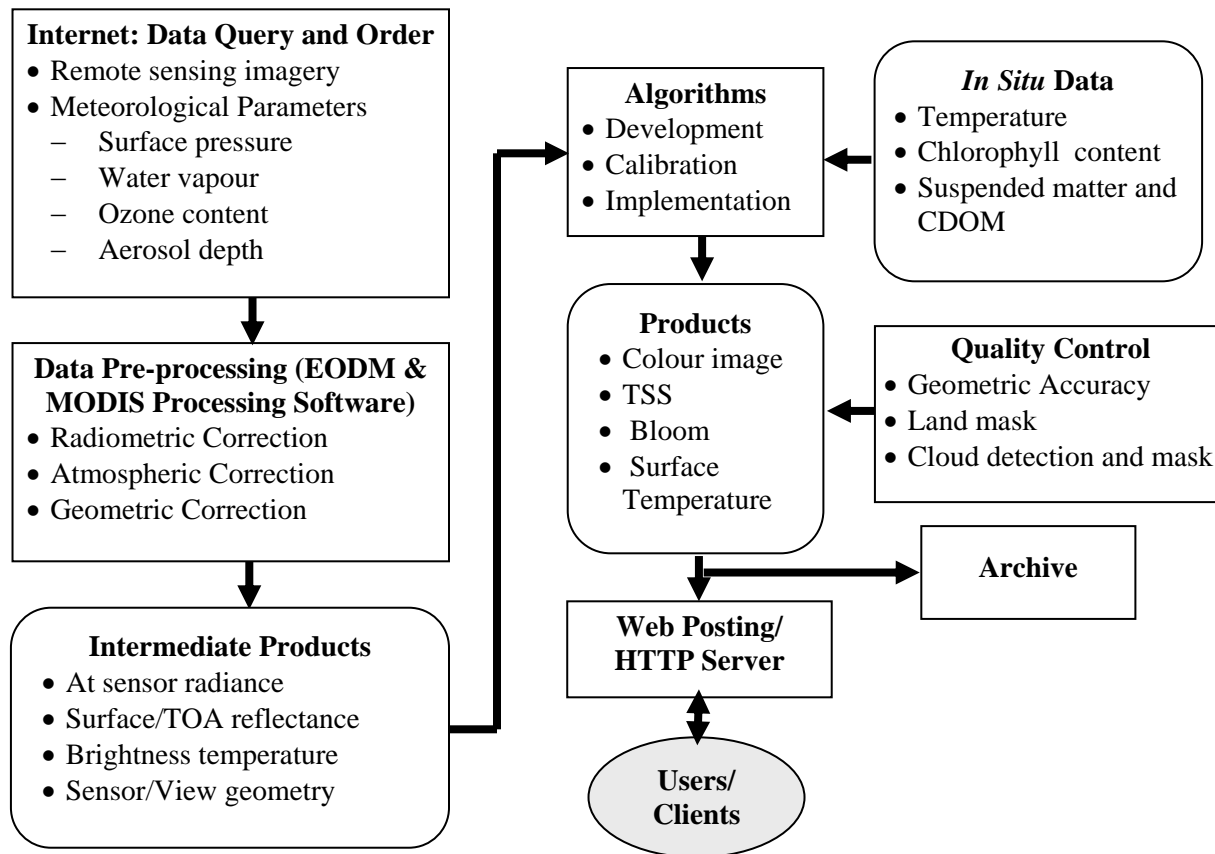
**Internet: Data Query and Order**
- Remote sensing imagery
- Meteorological Parameters
  - Surface pressure
  - Water vapour
  - Ozone content
  - Aerosol depth

**Data Pre-processing (EODM & MODIS Processing Software)**
- Radiometric Correction
- Atmospheric Correction
- Geometric Correction

**Intermediate Products**
- At sensor radiance
- Surface/TOA reflectance
- Brightness temperature
- Sensor/View geometry

**Algorithms**
- Development
- Calibration
- Implementation

***In Situ* Data**
- Temperature
- Chlorophyll content
- Suspended matter and CDOM

**Products**
- Colour image
- TSS
- Bloom
- Surface Temperature

**Quality Control**
- Geometric Accuracy
- Land mask
- Cloud detection and mask

**Archive**

**Web Posting/ HTTP Server**

**Users/ Clients**